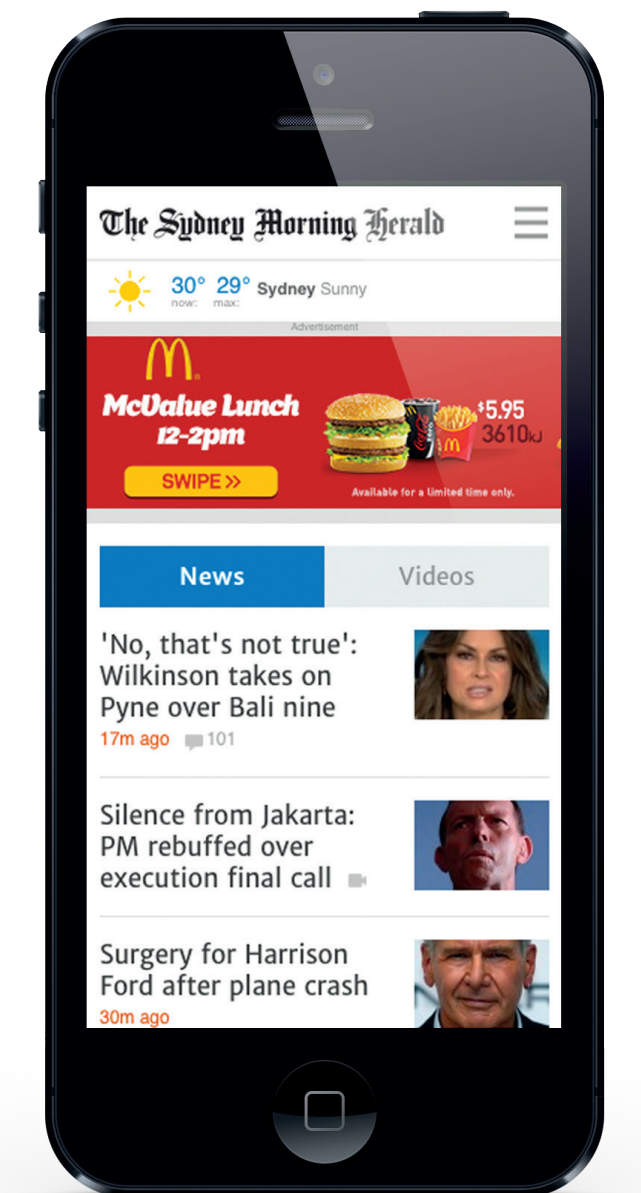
The Sydney Morning Herald

30° now: 29° max: Sydney Sunny

Advertisement

M

McValue Lunch 12-2pm

SWIPE >>

Coca-Cola

M

$5.95 3610kJ

Available for a limited time only.

News

Videos

'No, that's not true': Wilkinson takes on Pyne over Bali nine

17m ago 101

Silence from Jakarta: PM rebuffed over execution final call

Surgery for Harrison Ford after plane crash

30m ago